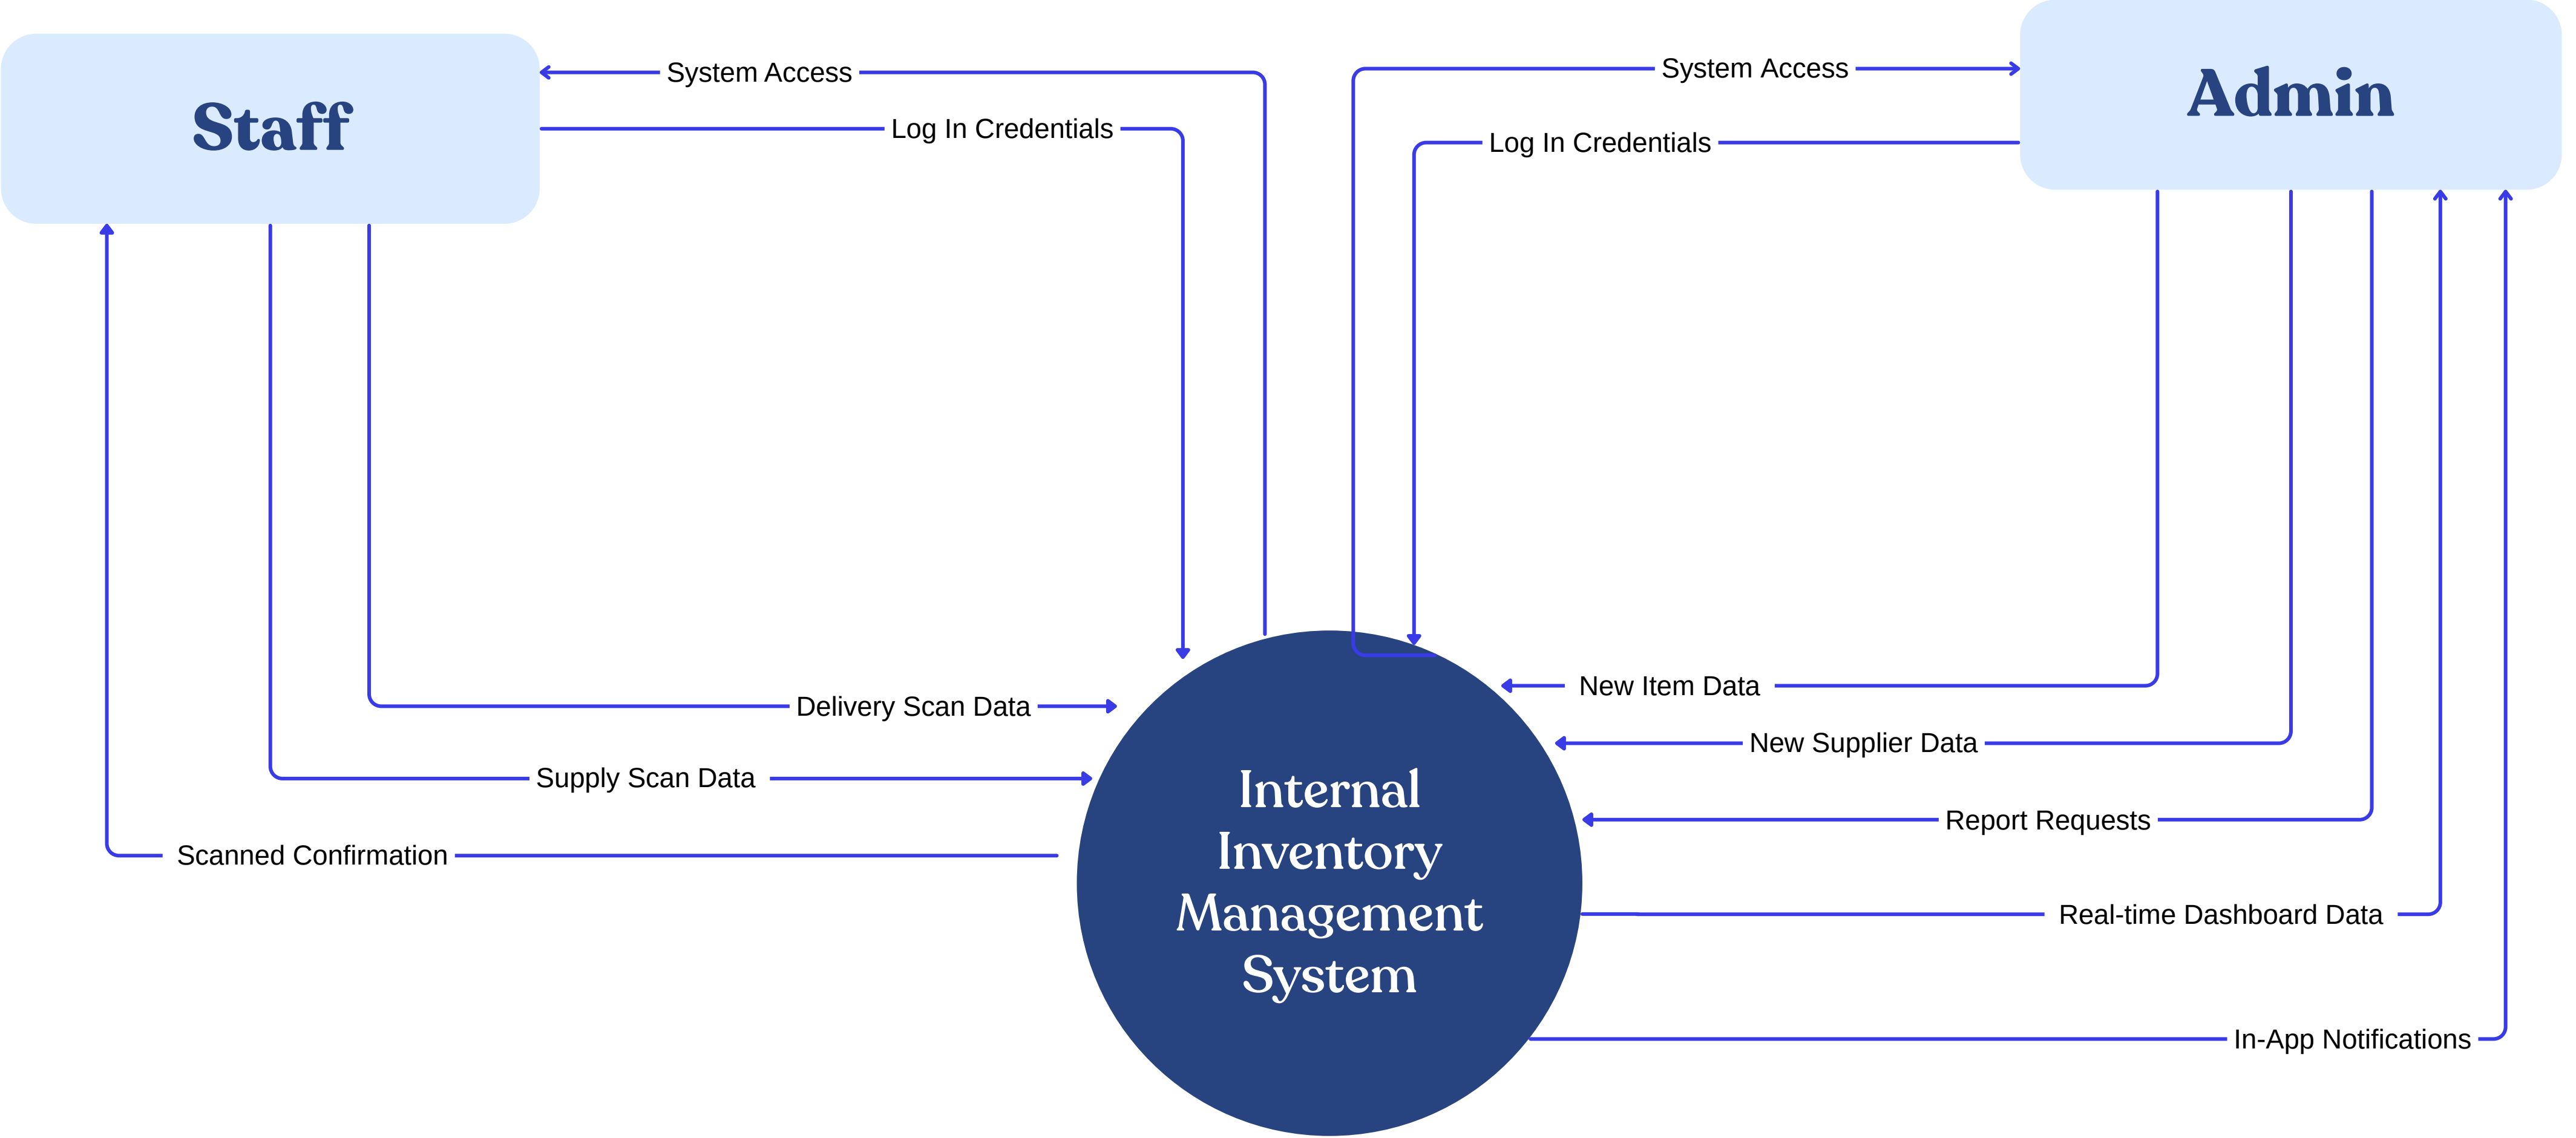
Staff

System Access

Log In Credentials

System Access

Admin

Log In Credentials

Delivery Scan Data

Supply Scan Data

Scanned Confirmation

Internal Inventory Management System

New Item Data

New Supplier Data

Report Requests

Real-time Dashboard Data

In-App Notifications